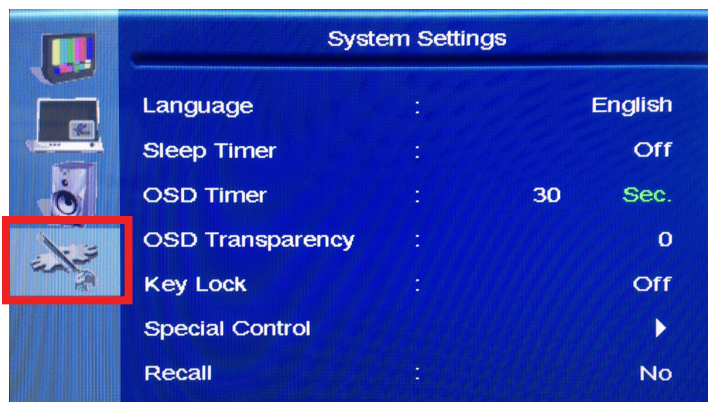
System Settings

| | | |
|---|---|---|
| Language | : | English |
| Sleep Timer | : | Off |
| OSD Timer | : | 30 Sec. |
| OSD Transparency | : | 0 |
| Key Lock | : | Off |
| Special Control | | ▶ |
| Recall | : | No |